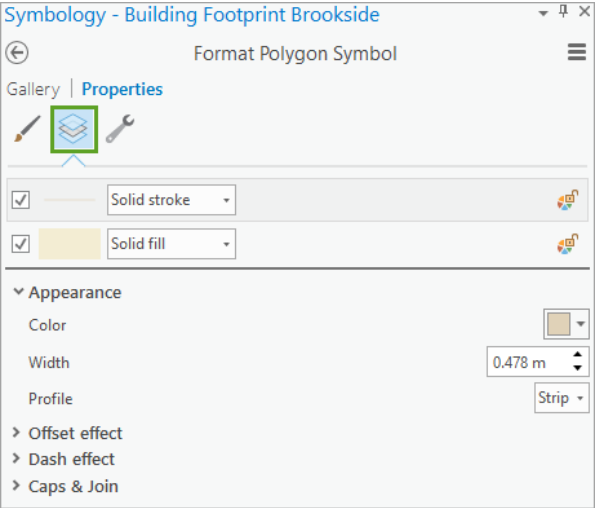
Symbology - Building Footprint Brookside

Format Polygon Symbol

Gallery | Properties

Solid stroke

Solid fill

Appearance

Color

Width 0.478 m

Profile Strip

Offset effect

Dash effect

Caps & Join